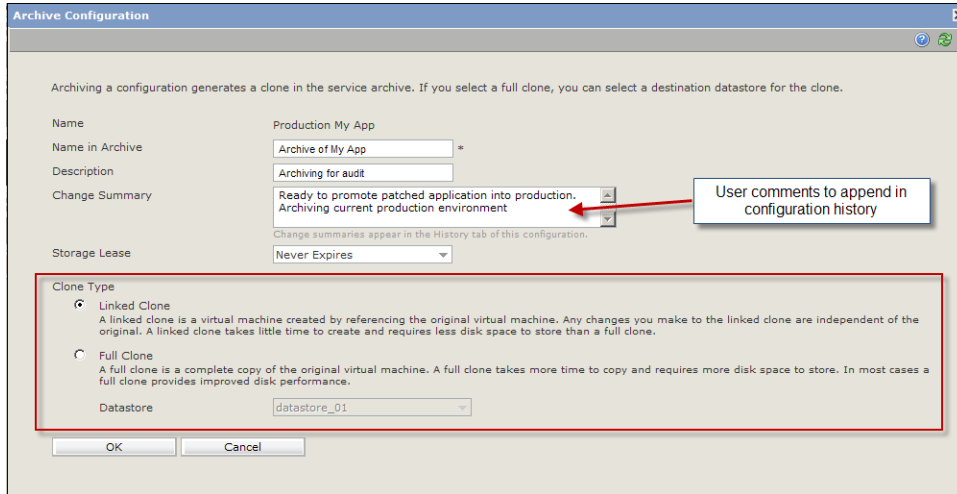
Archive Configuration

Archiving a configuration generates a clone in the service archive. If you select a full clone, you can select a destination datastore for the clone.

Name
Production My App

Name in Archive
Archive of My App *

Description
Archiving for audit

Change Summary
Ready to promote patched application into production. Archiving current production environment

Change summaries appear in the History tab of this configuration.

User comments to append in configuration history

Storage Lease
Never Expires

Clone Type

Linked Clone
A linked clone is a virtual machine created by referencing the original virtual machine. Any changes you make to the linked clone are independent of the original. A linked clone takes little time to create and requires less disk space to store than a full clone.

Full Clone
A full clone is a complete copy of the original virtual machine. A full clone takes more time to copy and requires more disk space to store. In most cases a full clone provides improved disk performance.

Datastore
datastore_01

OK
Cancel